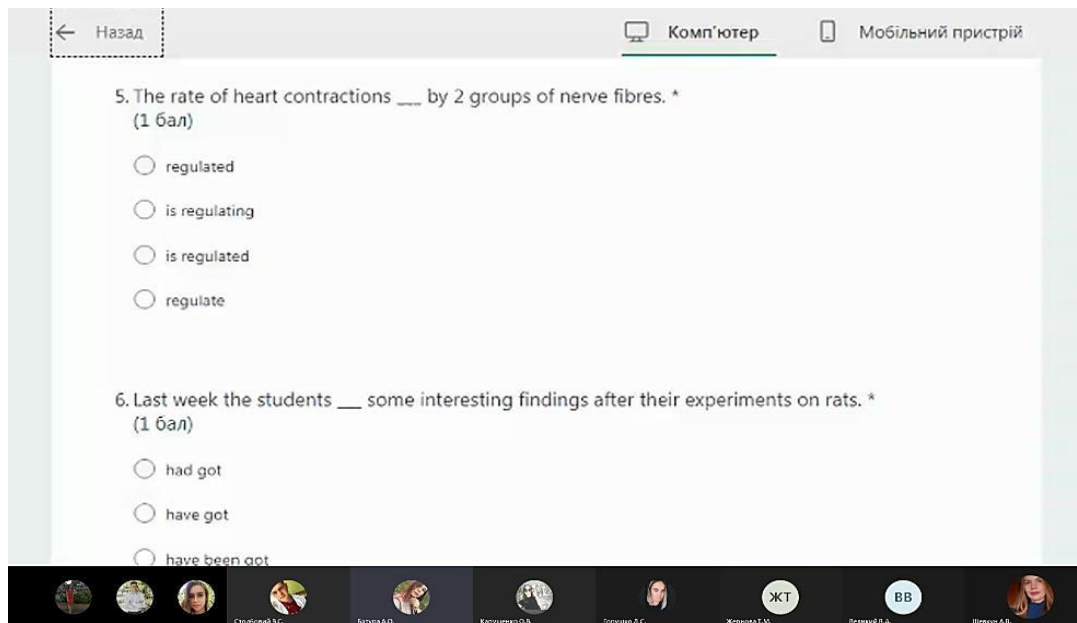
← Назад

Комп'ютер

Мобільний пристрій

5. The rate of heart contractions ___ by 2 groups of nerve fibres. *
(1 бал)

regulated

is regulating

is regulated

regulate

6. Last week the students ___ some interesting findings after their experiments on rats. *
(1 бал)

had got

have got

have been got

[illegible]

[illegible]

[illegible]

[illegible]

ЖТ

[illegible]

ВВ

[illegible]

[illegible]